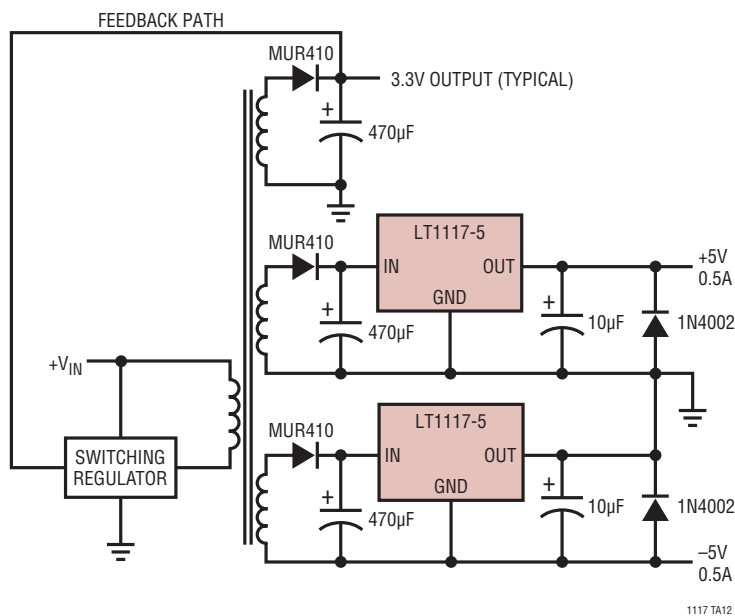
FEEDBACK PATH

MUR410

3.3V OUTPUT (TYPICAL)

+

470µF

MUR410

LT1117-5

IN

OUT

GND

+5V
0.5A

+

470µF

+

10µF

1N4002

$+V_{IN}$

SWITCHING REGULATOR

MUR410

LT1117-5

IN

OUT

GND

+

470µF

+

10µF

1N4002

–5V
0.5A

1117 TA12